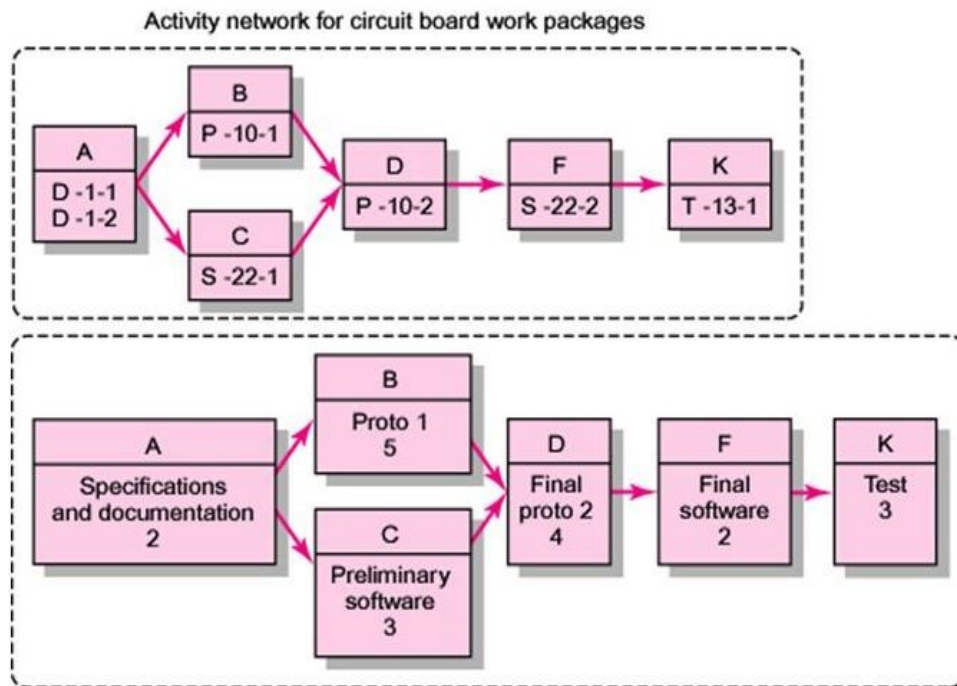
Activity network for circuit board work packages

A
D -1-1
D -1-2

B
P -10-1

C
S -22-1

D
P -10-2

F
S -22-2

K
T -13-1

A
Specifications and documentation
2

B
Proto 1
5

C
Preliminary software
3

D
Final proto 2
4

F
Final software
2

K
Test
3